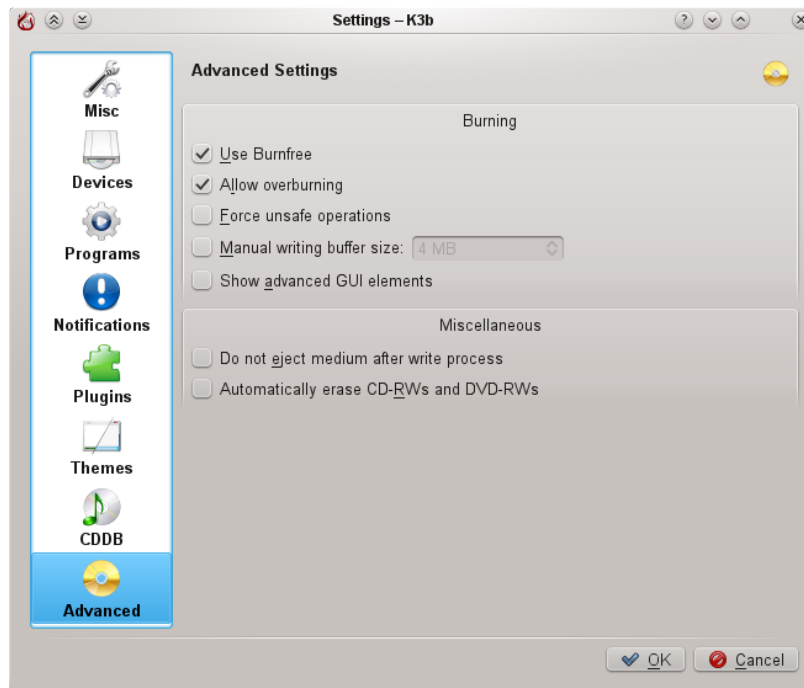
Settings – K3b

Misc
Devices
Programs
Notifications
Plugins
Themes
CDDB
Advanced

Advanced Settings

Burning

Use Burnfree
Allow overburning
Force unsafe operations
Manual writing buffer size: 4 MB
Show advanced GUI elements

Miscellaneous

Do not eject medium after write process
Automatically erase CD-RWs and DVD-RWs

OK
Cancel